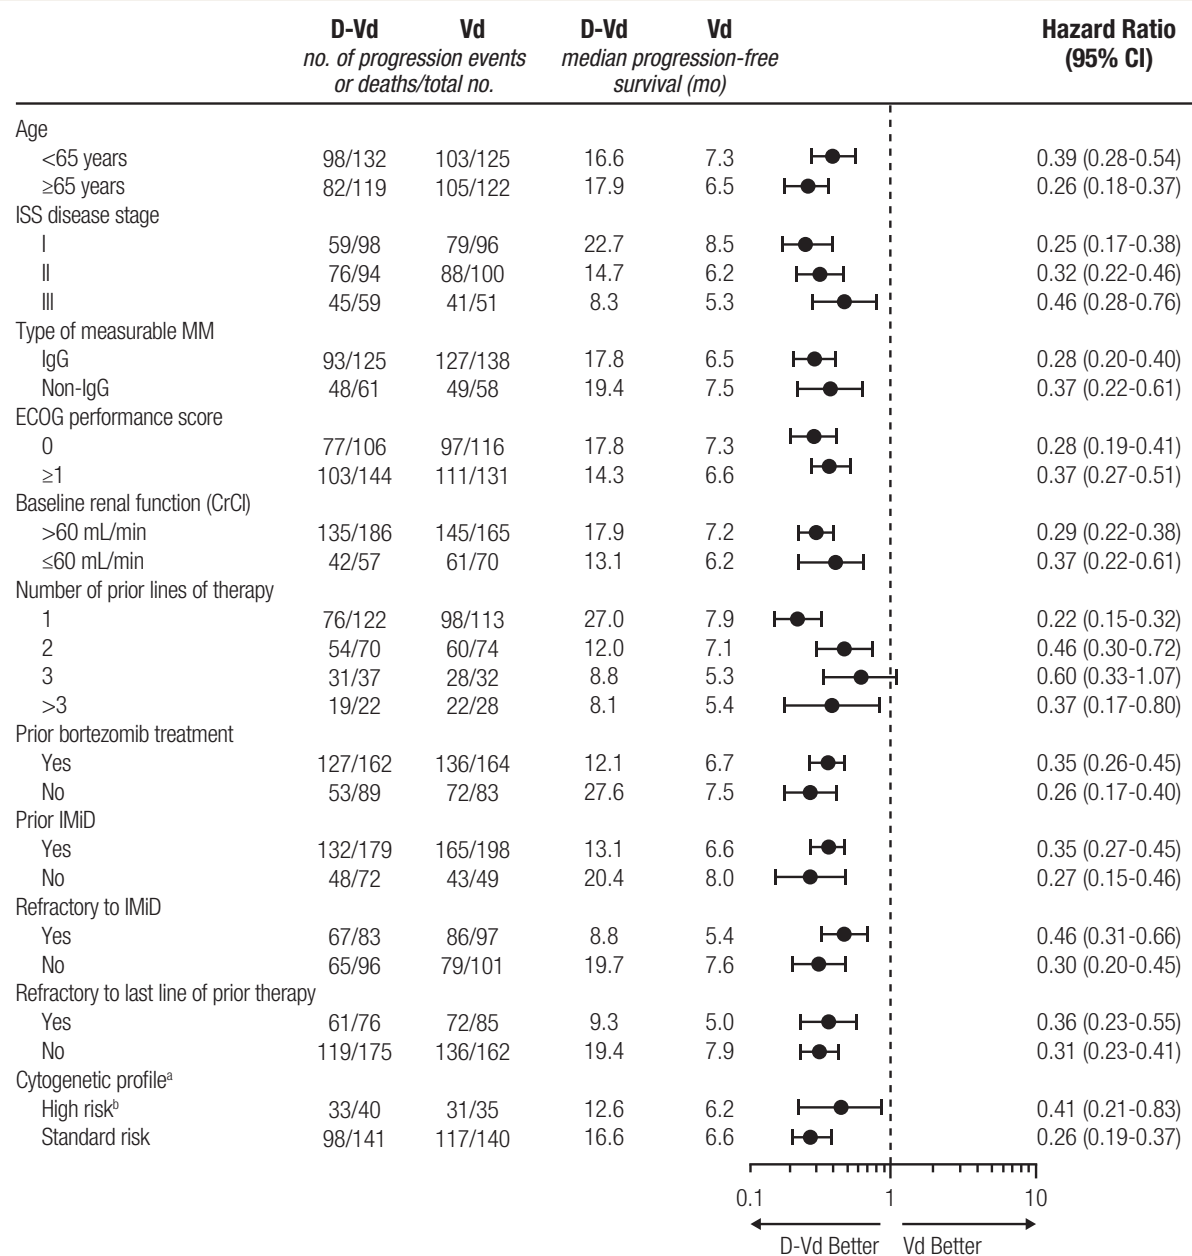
| | D-Vd | Vd | D-Vd | Vd | Hazard Ratio (95% CI) |
|---|---|---|---|---|---|
| | *no. of progression events or deaths/total no.* | | *median progression-free survival (mo)* | | |
| Age | | | | | |
| <65 years | 98/132 | 103/125 | 16.6 | 7.3 | 0.39 (0.28-0.54) |
| ≥65 years | 82/119 | 105/122 | 17.9 | 6.5 | 0.26 (0.18-0.37) |
| ISS disease stage | | | | | |
| I | 59/98 | 79/96 | 22.7 | 8.5 | 0.25 (0.17-0.38) |
| II | 76/94 | 88/100 | 14.7 | 6.2 | 0.32 (0.22-0.46) |
| III | 45/59 | 41/51 | 8.3 | 5.3 | 0.46 (0.28-0.76) |
| Type of measurable MM | | | | | |
| IgG | 93/125 | 127/138 | 17.8 | 6.5 | 0.28 (0.20-0.40) |
| Non-IgG | 48/61 | 49/58 | 19.4 | 7.5 | 0.37 (0.22-0.61) |
| ECOG performance score | | | | | |
| 0 | 77/106 | 97/116 | 17.8 | 7.3 | 0.28 (0.19-0.41) |
| ≥1 | 103/144 | 111/131 | 14.3 | 6.6 | 0.37 (0.27-0.51) |
| Baseline renal function (CrCl) | | | | | |
| >60 mL/min | 135/186 | 145/165 | 17.9 | 7.2 | 0.29 (0.22-0.38) |
| ≤60 mL/min | 42/57 | 61/70 | 13.1 | 6.2 | 0.37 (0.22-0.61) |
| Number of prior lines of therapy | | | | | |
| 1 | 76/122 | 98/113 | 27.0 | 7.9 | 0.22 (0.15-0.32) |
| 2 | 54/70 | 60/74 | 12.0 | 7.1 | 0.46 (0.30-0.72) |
| 3 | 31/37 | 28/32 | 8.8 | 5.3 | 0.60 (0.33-1.07) |
| >3 | 19/22 | 22/28 | 8.1 | 5.4 | 0.37 (0.17-0.80) |
| Prior bortezomib treatment | | | | | |
| Yes | 127/162 | 136/164 | 12.1 | 6.7 | 0.35 (0.26-0.45) |
| No | 53/89 | 72/83 | 27.6 | 7.5 | 0.26 (0.17-0.40) |
| Prior IMiD | | | | | |
| Yes | 132/179 | 165/198 | 13.1 | 6.6 | 0.35 (0.27-0.45) |
| No | 48/72 | 43/49 | 20.4 | 8.0 | 0.27 (0.15-0.46) |
| Refractory to IMiD | | | | | |
| Yes | 67/83 | 86/97 | 8.8 | 5.4 | 0.46 (0.31-0.66) |
| No | 65/96 | 79/101 | 19.7 | 7.6 | 0.30 (0.20-0.45) |
| Refractory to last line of prior therapy | | | | | |
| Yes | 61/76 | 72/85 | 9.3 | 5.0 | 0.36 (0.23-0.55) |
| No | 119/175 | 136/162 | 19.4 | 7.9 | 0.31 (0.23-0.41) |
| Cytogenetic profile$^a$ | | | | | |
| High risk$^b$ | 33/40 | 31/35 | 12.6 | 6.2 | 0.41 (0.21-0.83) |
| Standard risk | 98/141 | 117/140 | 16.6 | 6.6 | 0.26 (0.19-0.37) |

0.1 1 10

D-Vd Better Vd Better